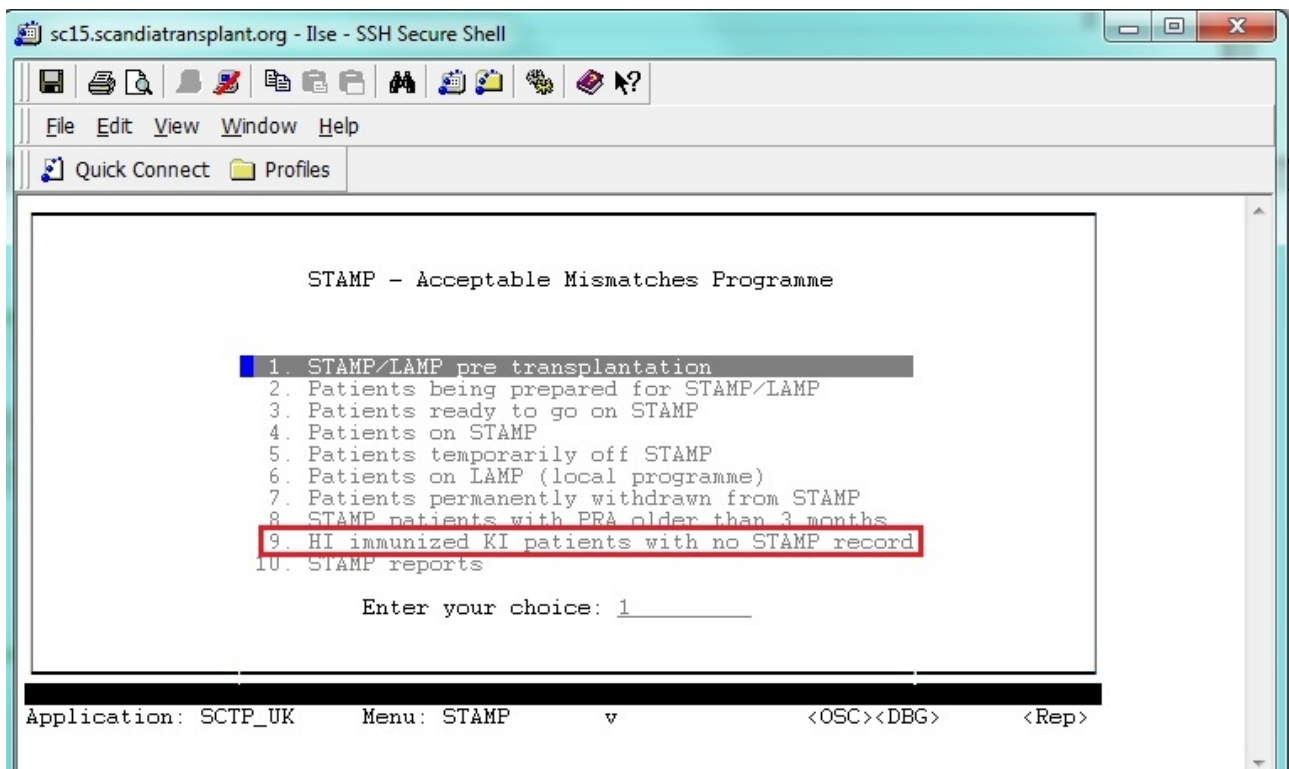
sc15.scandiatransplant.org - Ilse - SSH Secure Shell

File Edit View Window Help

Quick Connect Profiles

STAMP - Acceptable Mismatches Programme

1. STAMP/LAMP pre transplantation
2. Patients being prepared for STAMP/LAMP
3. Patients ready to go on STAMP
4. Patients on STAMP
5. Patients temporarily off STAMP
6. Patients on LAMP (local programme)
7. Patients permanently withdrawn from STAMP
8. STAMP patients with PRA older than 3 months
9. HI immunized KI patients with no STAMP record
10. STAMP reports

Enter your choice: 1

Application: SCTP_UK Menu: STAMP v <OSC><DBG> <Rep>